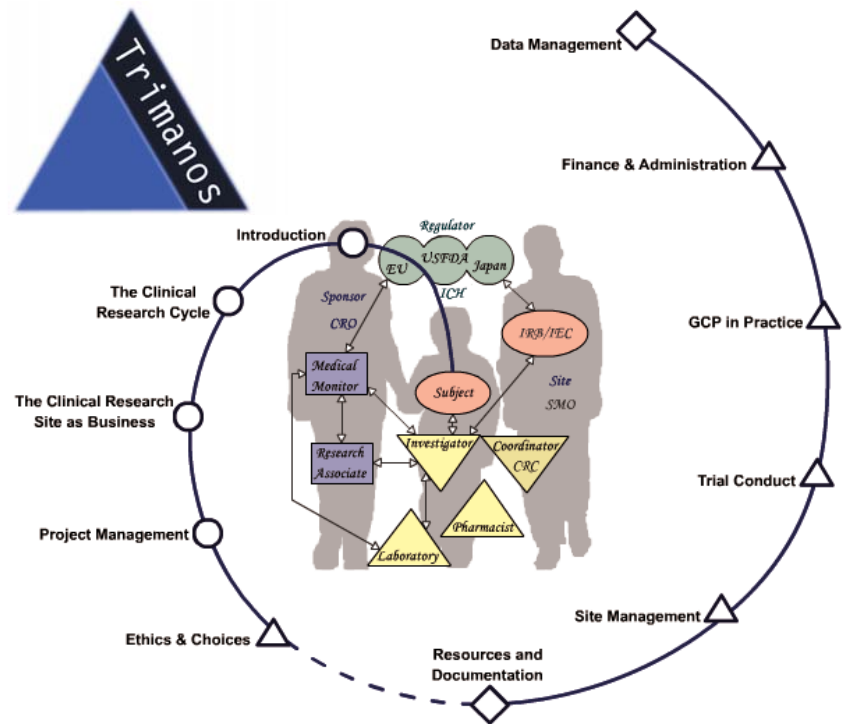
Trimanos

Data Management

Finance & Administration

Introduction

Regulator
USFDA
EU
Japan
ICH

The Clinical Research Cycle

Sponsor
CRO

IRB/IEC

GCP in Practice

Medical Monitor

Subject

Site
SMO

The Clinical Research Site as Business

Investigator

Coordinator
CRC

Research Associate

Trial Conduct

Pharmacist

Project Management

Laboratory

Site Management

Ethics & Choices

Resources and Documentation